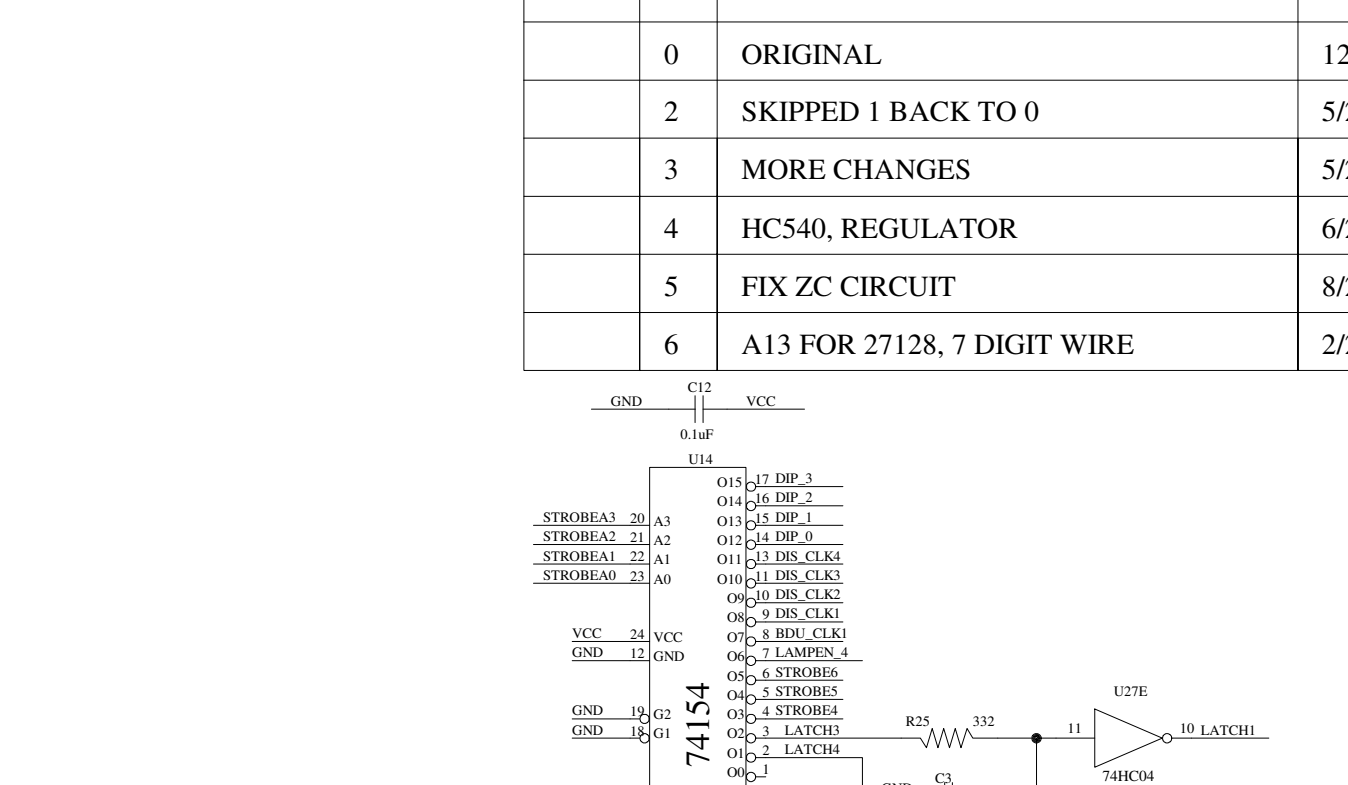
| | | | |
|---|---|---|---|
| | 0 | ORIGINAL | 12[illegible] |
| | 2 | SKIPPED 1 BACK TO 0 | 5/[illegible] |
| | 3 | MORE CHANGES | 5/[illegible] |
| | 4 | HC540, REGULATOR | 6/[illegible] |
| | 5 | FIX ZC CIRCUIT | 8/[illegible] |
| | 6 | A13 FOR 27128, 7 DIGIT WIRE | 2/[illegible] |

GND C12 VCC
0.1uF
U14

STROBEA3 20 A3
STROBEA2 21 A2
STROBEA1 22 A1
STROBEA0 23 A0

VCC 24 VCC
GND 12 GND

GND 19 G2
GND 18 G1

74154

O15 17 DIP_3
O14 16 DIP_2
O13 15 DIP_1
O12 14 DIP_0
O11 13 DIS_CLK4
O10 11 DIS_CLK3
O9 10 DIS_CLK2
O8 9 DIS_CLK1
O7 8 BDU_CLK1
O6 7 LAMPEN_4
O5 6 STROBE6
O4 5 STROBE5
O3 4 STROBE4
O2 3 LATCH3
O1 2 LATCH4
O0 1

R25 332
11
U27E
10 LATCH1
74HC04
GND C3